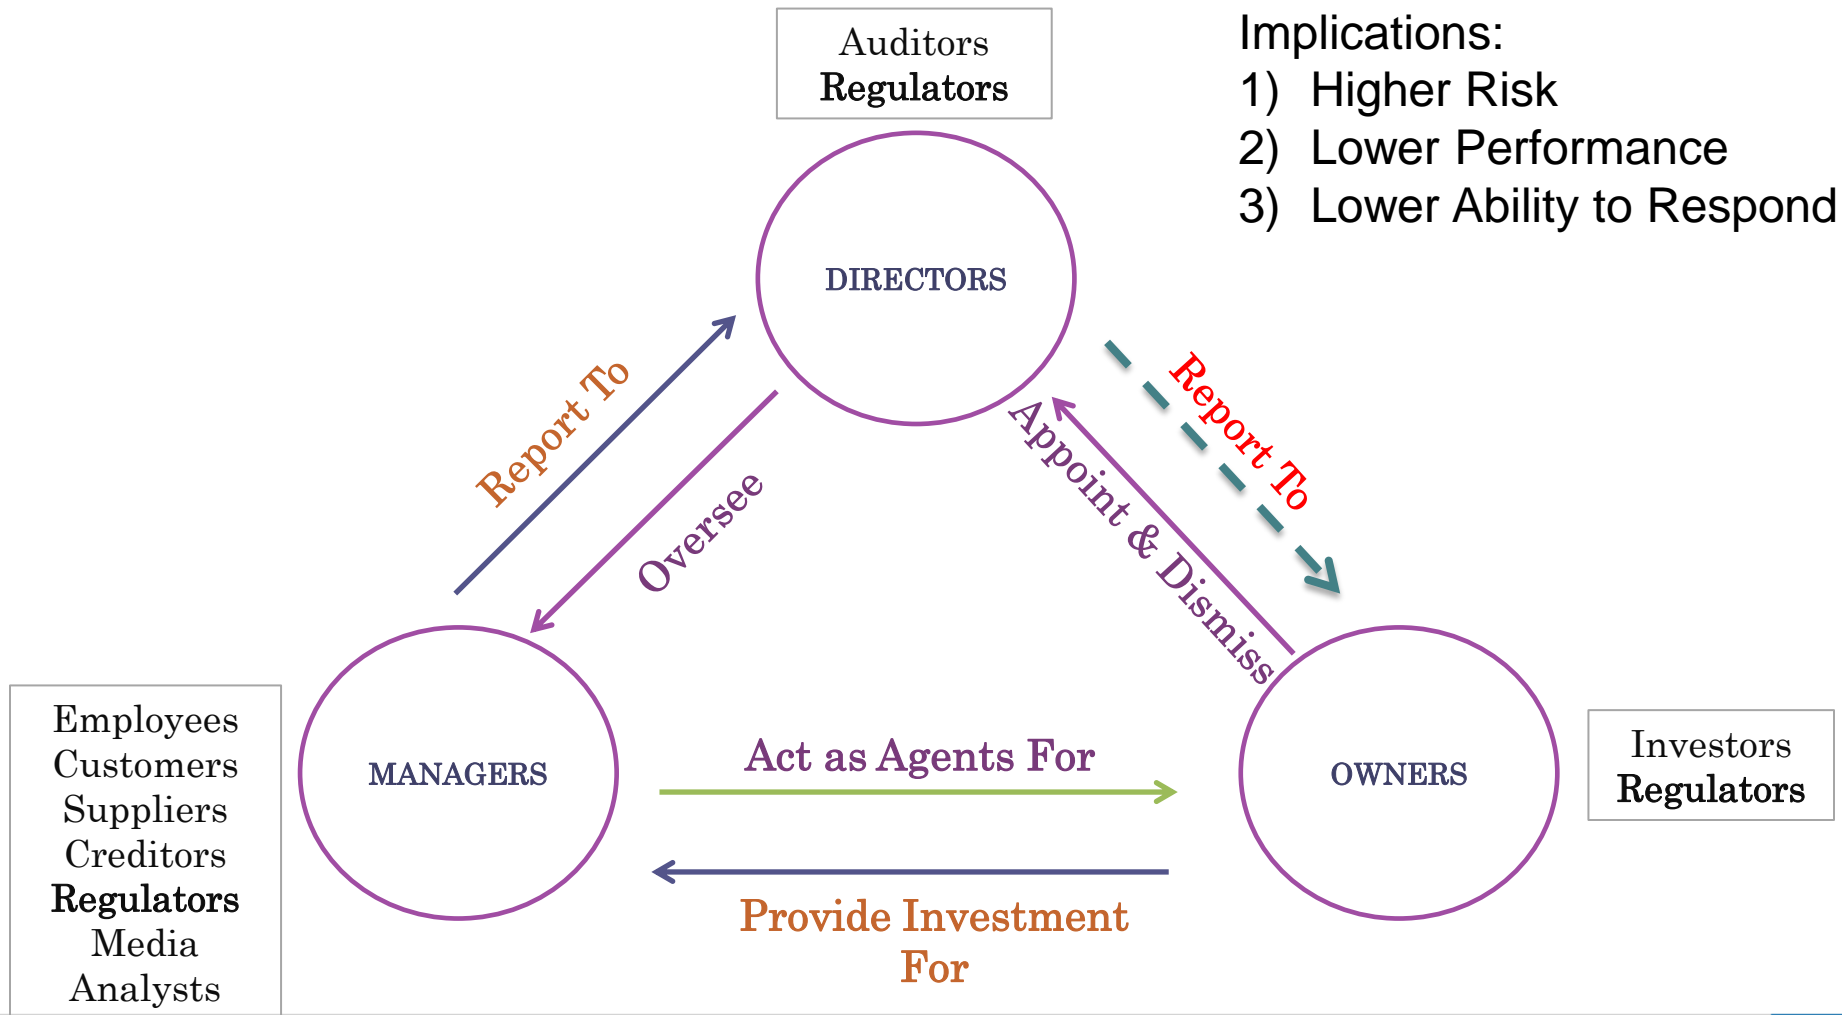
Auditors
Regulators

Implications:
1) Higher Risk
2) Lower Performance
3) Lower Ability to Respond

DIRECTORS

Report To

Oversee

Appoint & Dismiss

Report To

Employees
Customers
Suppliers
Creditors
Regulators
Media
Analysts

MANAGERS

Act as Agents For

Provide Investment For

OWNERS

Investors
Regulators